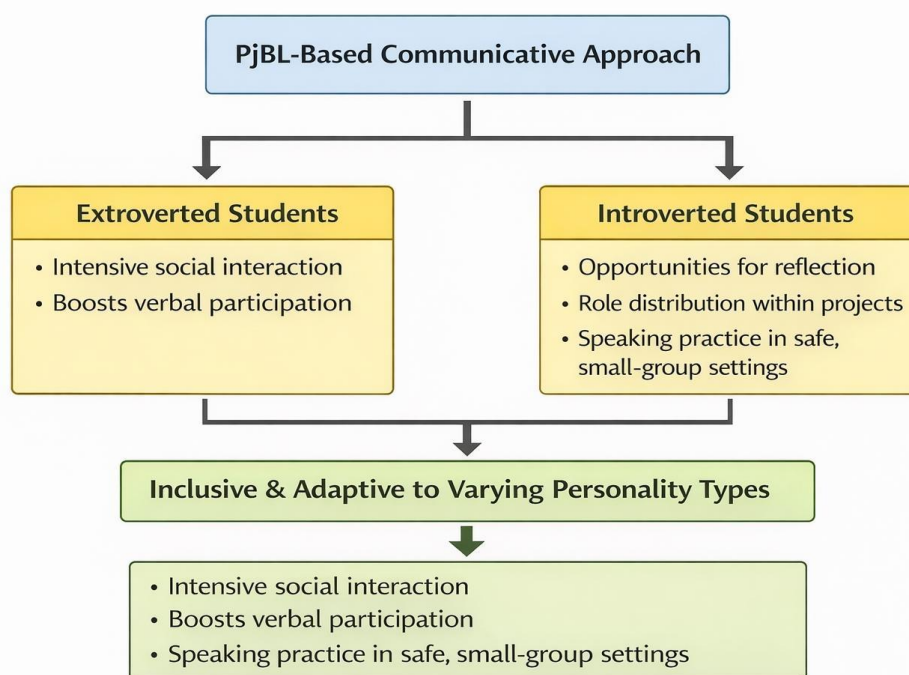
PjBL-Based Communicative Approach

Extroverted Students

• Intensive social interaction
• Boosts verbal participation

Introverted Students

• Opportunities for reflection
• Role distribution within projects
• Speaking practice in safe, small-group settings

Inclusive & Adaptive to Varying Personality Types

• Intensive social interaction
• Boosts verbal participation
• Speaking practice in safe, small-group settings